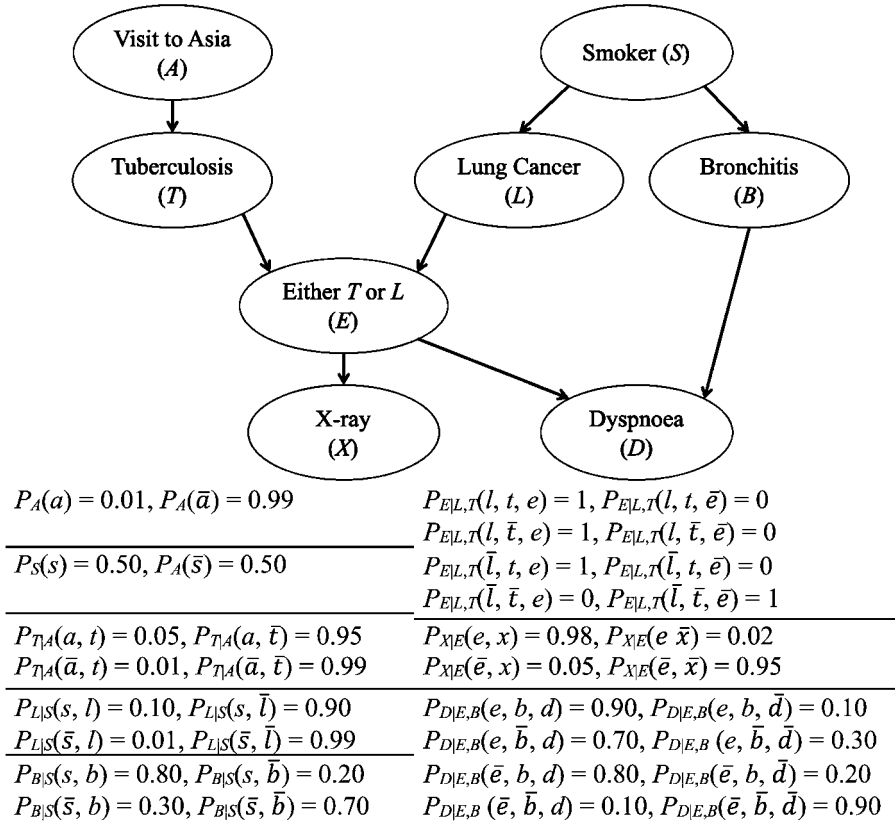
Visit to Asia
($A$)

Smoker ($S$)

Tuberculosis
($T$)

Lung Cancer
($L$)

Bronchitis
($B$)

Either $T$ or $L$
($E$)

X-ray
($X$)

Dyspnoea
($D$)

$P_A(a) = 0.01$, $P_A(\bar{a}) = 0.99$

$P_S(s) = 0.50$, $P_A(\bar{s}) = 0.50$

$P_{T|A}(a, t) = 0.05$, $P_{T|A}(a, \bar{t}) = 0.95$
$P_{T|A}(\bar{a}, t) = 0.01$, $P_{T|A}(\bar{a}, \bar{t}) = 0.99$

$P_{L|S}(s, l) = 0.10$, $P_{L|S}(s, \bar{l}) = 0.90$
$P_{L|S}(\bar{s}, l) = 0.01$, $P_{L|S}(\bar{s}, \bar{l}) = 0.99$

$P_{B|S}(s, b) = 0.80$, $P_{B|S}(s, \bar{b}) = 0.20$
$P_{B|S}(\bar{s}, b) = 0.30$, $P_{B|S}(\bar{s}, \bar{b}) = 0.70$

$P_{E|L,T}(l, t, e) = 1$, $P_{E|L,T}(l, t, \bar{e}) = 0$
$P_{E|L,T}(l, \bar{t}, e) = 1$, $P_{E|L,T}(l, \bar{t}, \bar{e}) = 0$
$P_{E|L,T}(\bar{l}, t, e) = 1$, $P_{E|L,T}(\bar{l}, t, \bar{e}) = 0$
$P_{E|L,T}(\bar{l}, \bar{t}, e) = 0$, $P_{E|L,T}(\bar{l}, \bar{t}, \bar{e}) = 1$

$P_{X|E}(e, x) = 0.98$, $P_{X|E}(e\ \bar{x}) = 0.02$
$P_{X|E}(\bar{e}, x) = 0.05$, $P_{X|E}(\bar{e}, \bar{x}) = 0.95$

$P_{D|E,B}(e, b, d) = 0.90$, $P_{D|E,B}(e, b, \bar{d}) = 0.10$
$P_{D|E,B}(e, \bar{b}, d) = 0.70$, $P_{D|E,B}(e, \bar{b}, \bar{d}) = 0.30$
$P_{D|E,B}(\bar{e}, b, d) = 0.80$, $P_{D|E,B}(\bar{e}, b, \bar{d}) = 0.20$
$P_{D|E,B}(\bar{e}, \bar{b}, d) = 0.10$, $P_{D|E,B}(\bar{e}, \bar{b}, \bar{d}) = 0.90$